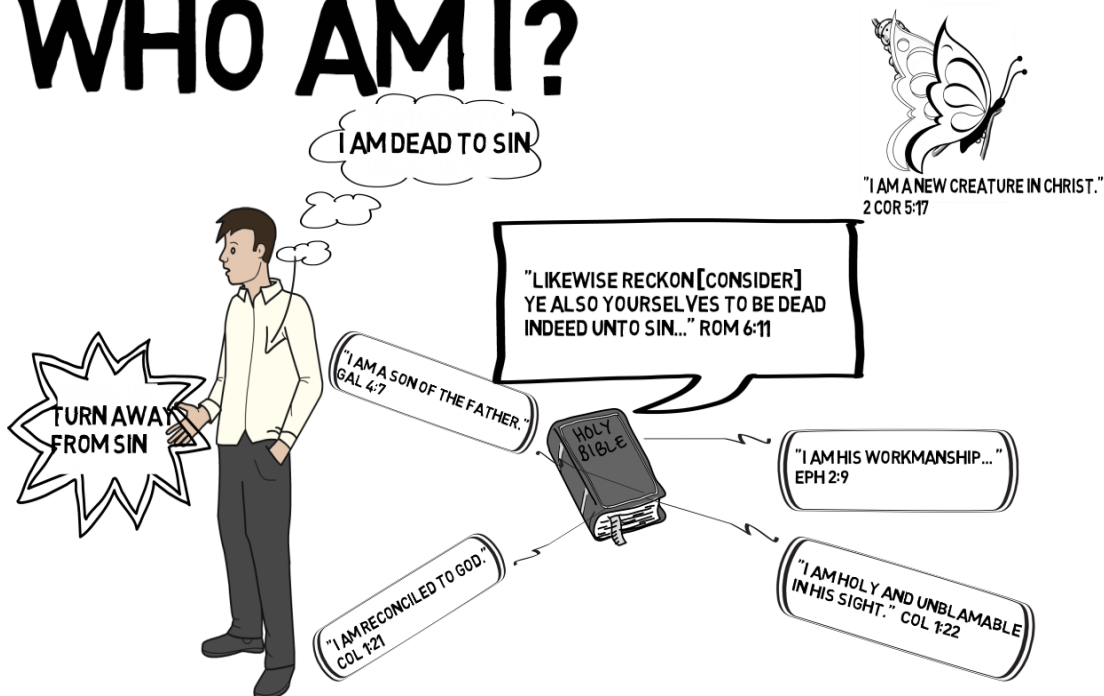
WHO AM I?

I AM DEAD TO SIN

"I AM A NEW CREATURE IN CHRIST."
2 COR 5:17

"LIKEWISE RECKON [CONSIDER] YE ALSO YOURSELVES TO BE DEAD INDEED UNTO SIN..." ROM 6:11

TURN AWAY FROM SIN

"I AM A SON OF THE FATHER."
GAL 4:7

HOLY BIBLE

"I AM HIS WORKMANSHIP..."
EPH 2:9

"I AM RECONCILED TO GOD."
COL 1:21

"I AM HOLY AND UNBLAMABLE IN HIS SIGHT." COL 1:22